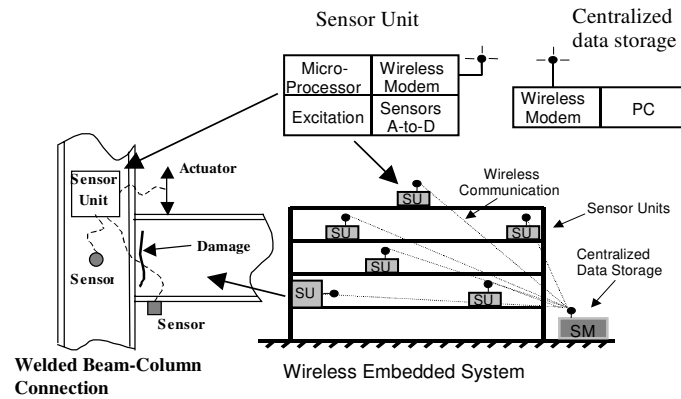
Sensor Unit

Centralized data storage

| Micro-Processor | Wireless Modem |
|---|---|
| Excitation | Sensors A-to-D |

| Wireless Modem | PC |
|---|---|

Actuator

Sensor Unit

Damage

Sensor

Sensor

Welded Beam-Column Connection

Wireless Communication

Sensor Units

SU

SU

SU

SU

SU

SU

Centralized Data Storage

SM

Wireless Embedded System